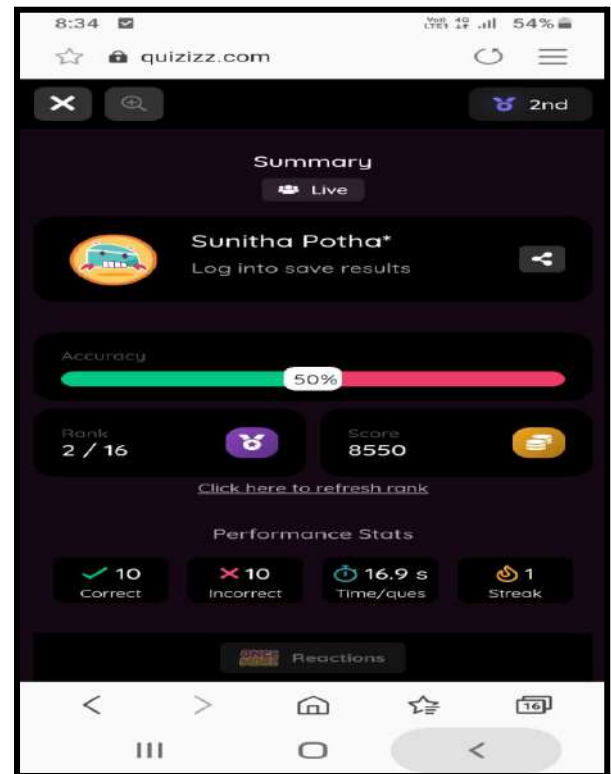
8:34

Vo) 4G LTE1 .ıll 54%

quizizz.com

2nd

Summary

Live

Sunitha Potha*

Log into save results

Accuracy

50%

Rank

2 / 16

Score

8550

Click here to refresh rank

Performance Stats

10
Correct

10
Incorrect

16.9 s
Time/ques

1
Streak

Reactions

16